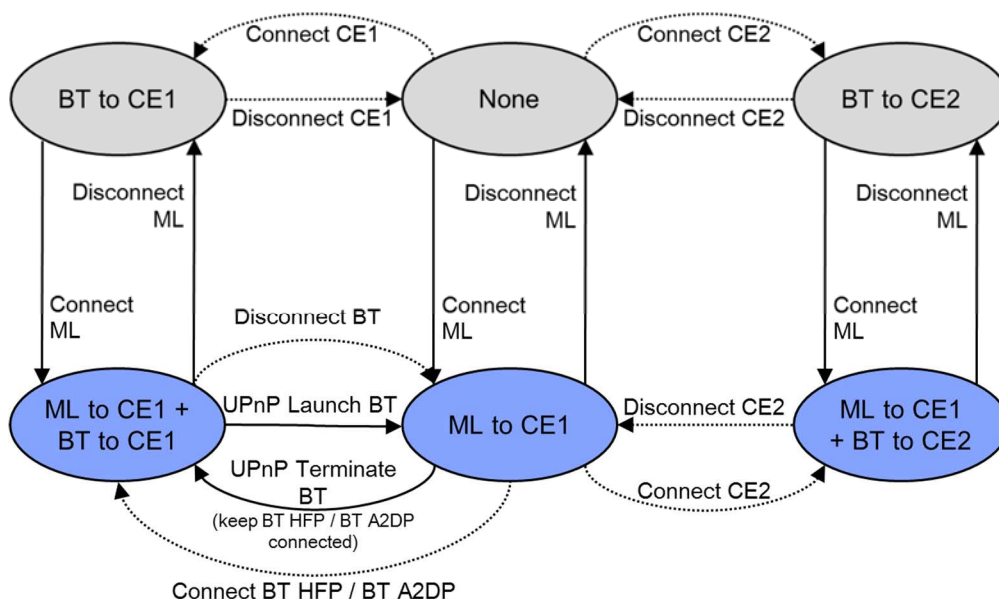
Connect CE1

Connect CE2

BT to CE1

None

BT to CE2

Disconnect CE1

Disconnect CE2

Disconnect ML

Disconnect ML

Disconnect ML

Connect ML

Disconnect BT

Connect ML

Connect ML

ML to CE1 + BT to CE1

UPnP Launch BT

ML to CE1

Disconnect CE2

ML to CE1 + BT to CE2

UPnP Terminate BT

(keep BT HFP / BT A2DP connected)

Connect CE2

Connect BT HFP / BT A2DP